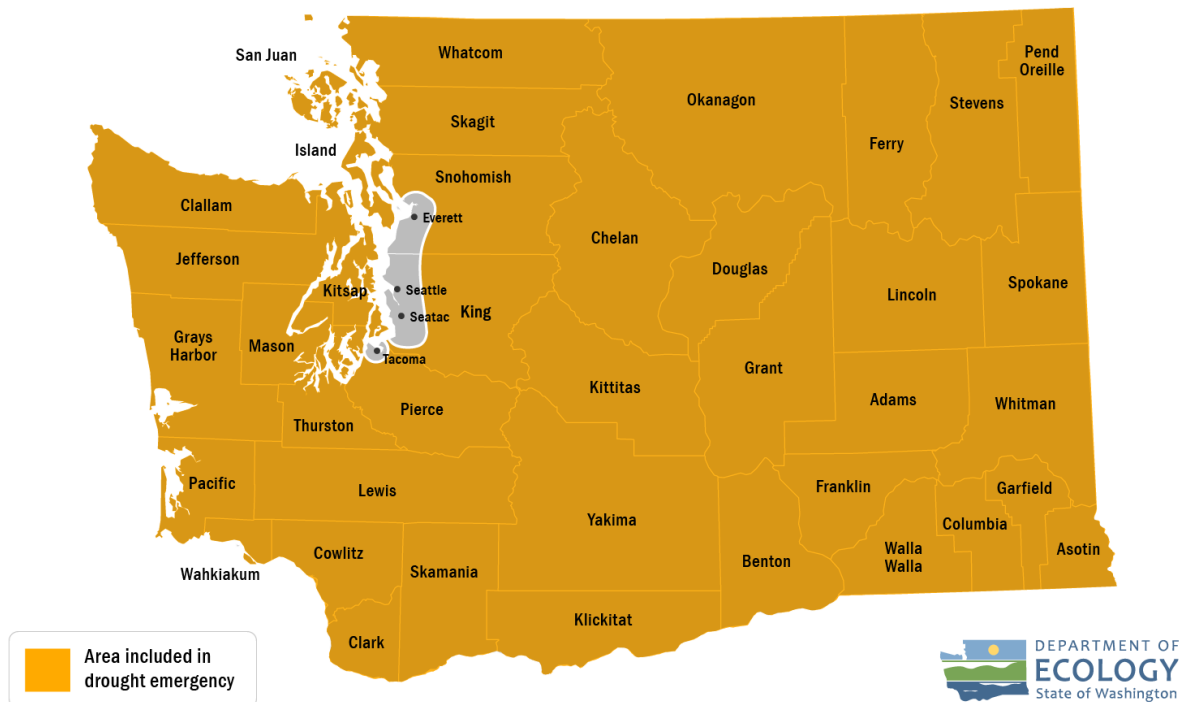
San Juan
Whatcom
Okanagon
Pend Oreille
Stevens
Skagit
Island
Ferry
Snohomish
Clallam
Everett
Chelan
Jefferson
Douglas
Kitsap
Seattle
Lincoln
Spokane
Grays Harbor
Seatac
King
Mason
Tacoma
Grant
Kittitas
Adams
Whitman
Thurston
Pierce
Pacific
Lewis
Franklin
Garfield
Yakima
Columbia
Asotin
Walla Walla
Cowlitz
Benton
Wahkiakum
Skamania
Klickitat
Clark
Area included in drought emergency
DEPARTMENT OF ECOLOGY
State of Washington